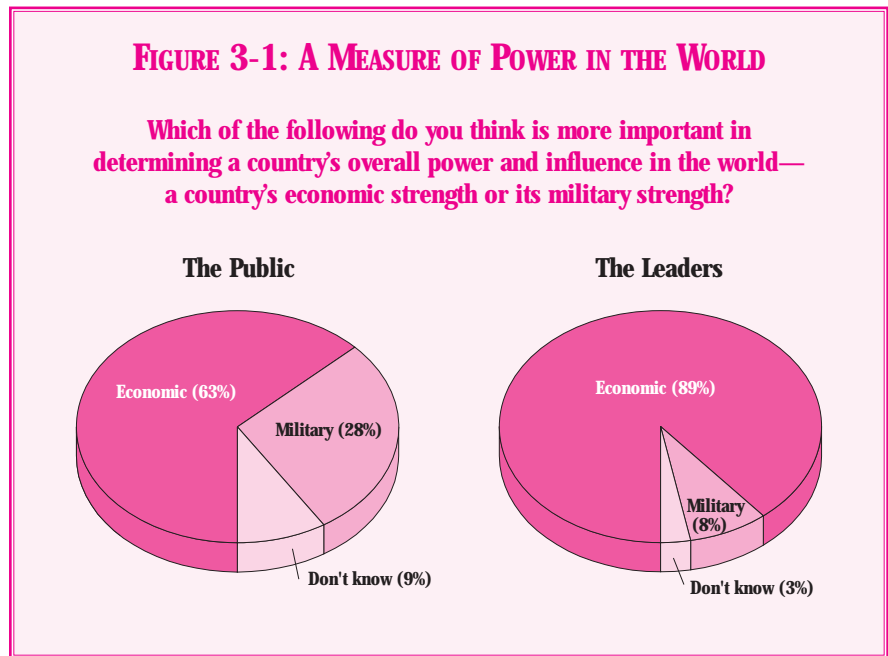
FIGURE 3-1: A MEASURE OF POWER IN THE WORLD

Which of the following do you think is more important in determining a country's overall power and influence in the world— a country's economic strength or its military strength?

The Public

Economic (63%)

Military (28%)

Don't know (9%)

The Leaders

Economic (89%)

Military (8%)

Don't know (3%)